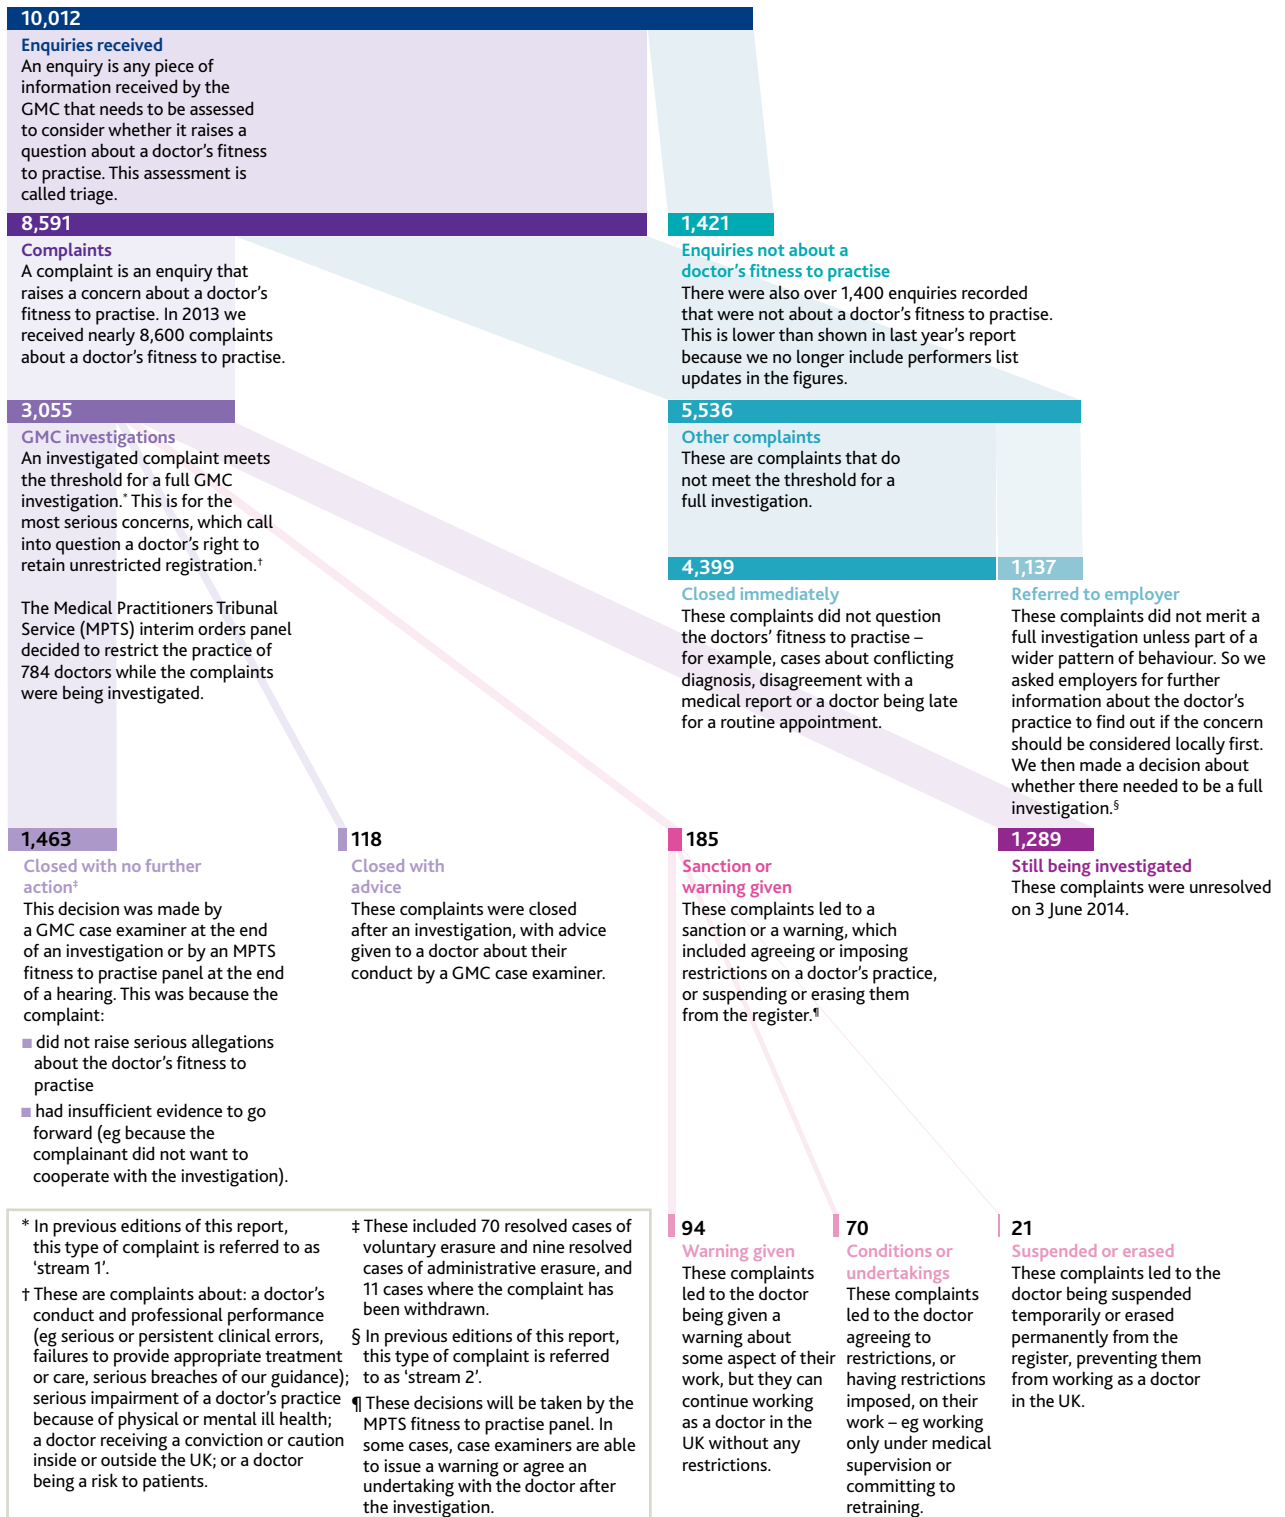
10,012
Enquiries received
An enquiry is any piece of information received by the GMC that needs to be assessed to consider whether it raises a question about a doctor's fitness to practise. This assessment is called triage.

8,591
Complaints
A complaint is an enquiry that raises a concern about a doctor's fitness to practise. In 2013 we received nearly 8,600 complaints about a doctor's fitness to practise.

1,421
Enquiries not about a doctor's fitness to practise
There were also over 1,400 enquiries recorded that were not about a doctor's fitness to practise. This is lower than shown in last year's report because we no longer include performers list updates in the figures.

3,055
GMC investigations
An investigated complaint meets the threshold for a full GMC investigation.* This is for the most serious concerns, which call into question a doctor's right to retain unrestricted registration.†

The Medical Practitioners Tribunal Service (MPTS) interim orders panel decided to restrict the practice of 784 doctors while the complaints were being investigated.

5,536
Other complaints
These are complaints that do not meet the threshold for a full investigation.

4,399
Closed immediately
These complaints did not question the doctors' fitness to practise – for example, cases about conflicting diagnosis, disagreement with a medical report or a doctor being late for a routine appointment.

1,137
Referred to employer
These complaints did not merit a full investigation unless part of a wider pattern of behaviour. So we asked employers for further information about the doctor's practice to find out if the concern should be considered locally first. We then made a decision about whether there needed to be a full investigation.§

1,463
Closed with no further action‡
This decision was made by a GMC case examiner at the end of an investigation or by an MPTS fitness to practise panel at the end of a hearing. This was because the complaint:
did not raise serious allegations about the doctor's fitness to practise
had insufficient evidence to go forward (eg because the complainant did not want to cooperate with the investigation).

118
Closed with advice
These complaints were closed after an investigation, with advice given to a doctor about their conduct by a GMC case examiner.

185
Sanction or warning given
These complaints led to a sanction or a warning, which included agreeing or imposing restrictions on a doctor's practice, or suspending or erasing them from the register.¶

1,289
Still being investigated
These complaints were unresolved on 3 June 2014.

* In previous editions of this report, this type of complaint is referred to as 'stream 1'.
† These are complaints about: a doctor's conduct and professional performance (eg serious or persistent clinical errors, failures to provide appropriate treatment or care, serious breaches of our guidance); serious impairment of a doctor's practice because of physical or mental ill health; a doctor receiving a conviction or caution inside or outside the UK; or a doctor being a risk to patients.

‡ These included 70 resolved cases of voluntary erasure and nine resolved cases of administrative erasure, and 11 cases where the complaint has been withdrawn.
§ In previous editions of this report, this type of complaint is referred to as 'stream 2'.
¶ These decisions will be taken by the MPTS fitness to practise panel. In some cases, case examiners are able to issue a warning or agree an undertaking with the doctor after the investigation.

94
Warning given
These complaints led to the doctor being given a warning about some aspect of their work, but they can continue working as a doctor in the UK without any restrictions.

70
Conditions or undertakings
These complaints led to the doctor agreeing to restrictions, or having restrictions imposed, on their work – eg working only under medical supervision or committing to retraining.

21
Suspended or erased
These complaints led to the doctor being suspended temporarily or erased permanently from the register, preventing them from working as a doctor in the UK.